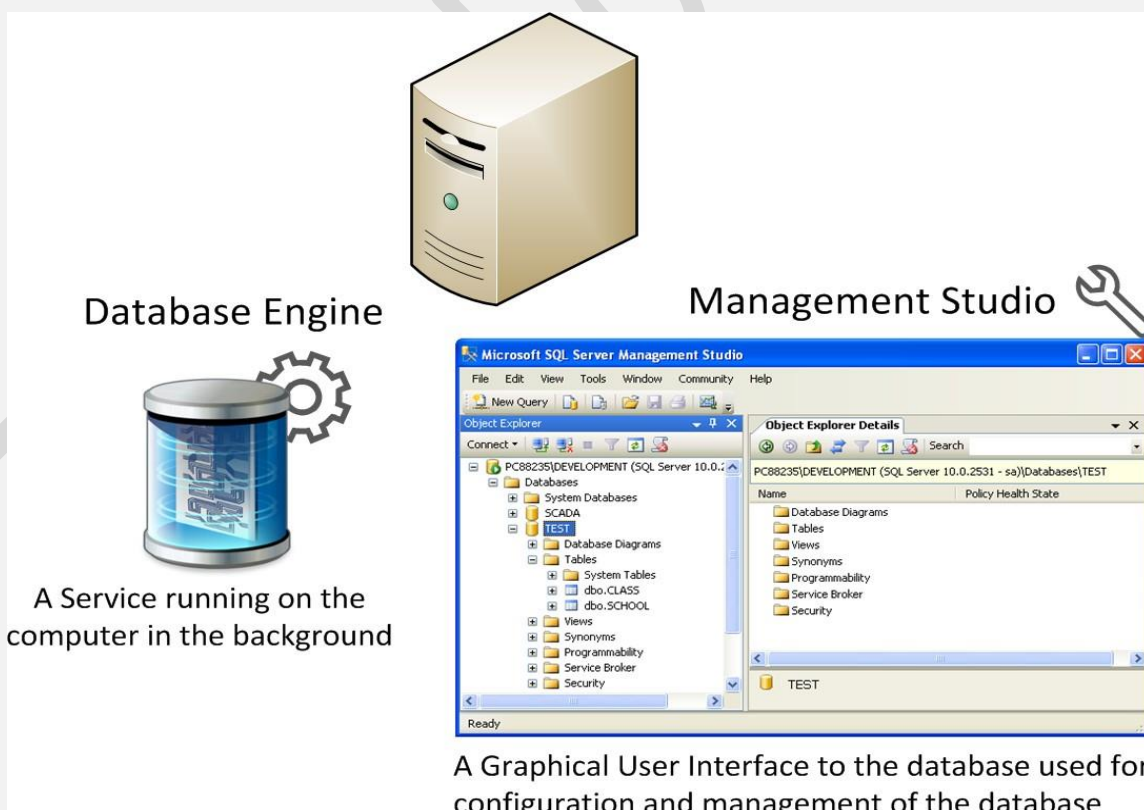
Database Engine

A Service running on the computer in the background

Management Studio

Microsoft SQL Server Management Studio

File Edit View Tools Window Community Help

New Query

Object Explorer

Connect ▾

PC88235\DEVELOPMENT (SQL Server 10.0.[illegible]
Databases
System Databases
SCADA
TEST
Database Diagrams
Tables
System Tables
dbo.CLASS
dbo.SCHOOL
Views
Synonyms
Programmability
Service Broker
Security

Object Explorer Details

Search

PC88235\DEVELOPMENT (SQL Server 10.0.2531 - sa)\Databases\TEST

| Name | Policy Health State |
|---|---|
| Database Diagrams | |
| Tables | |
| Views | |
| Synonyms | |
| Programmability | |
| Service Broker | |
| Security | |

TEST

Ready

A Graphical User Interface to the database used for configuration and management of the database